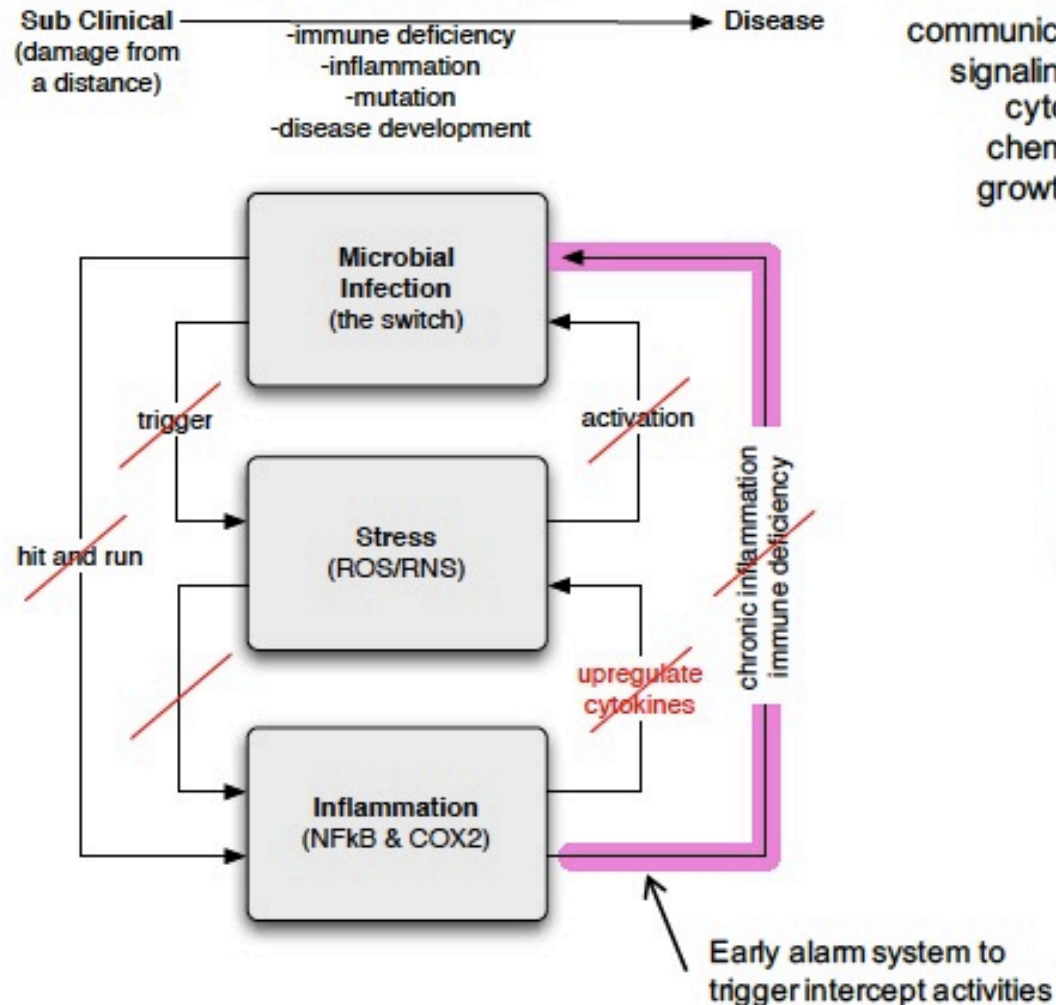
Sub Clinical (damage from a distance)

-immune deficiency
-inflammation
-mutation
-disease development

Disease

communic
signalin
cyto
chem
growt

Microbial Infection (the switch)

trigger

activation

Stress (ROS/RNS)

hit and run

chronic inflammation
immune deficiency

upregulate cytokines

Inflammation (NFkB & COX2)

Early alarm system to trigger intercept activities